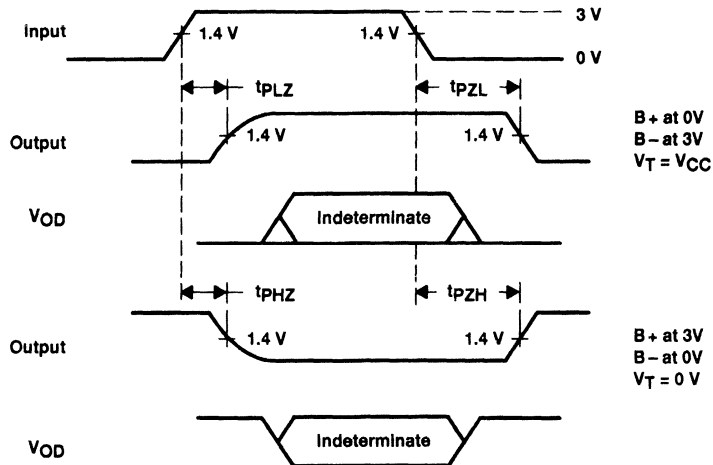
Input

1.4 V

1.4 V

3 V

0 V

$t_{PLZ}$

$t_{PZL}$

Output

1.4 V

1.4 V

B + at 0V
B – at 3V
$V_T = V_{CC}$

$V_{OD}$

Indeterminate

$t_{PHZ}$

$t_{PZH}$

Output

1.4 V

1.4 V

B + at 3V
B – at 0V
$V_T = 0$ V

$V_{OD}$

Indeterminate